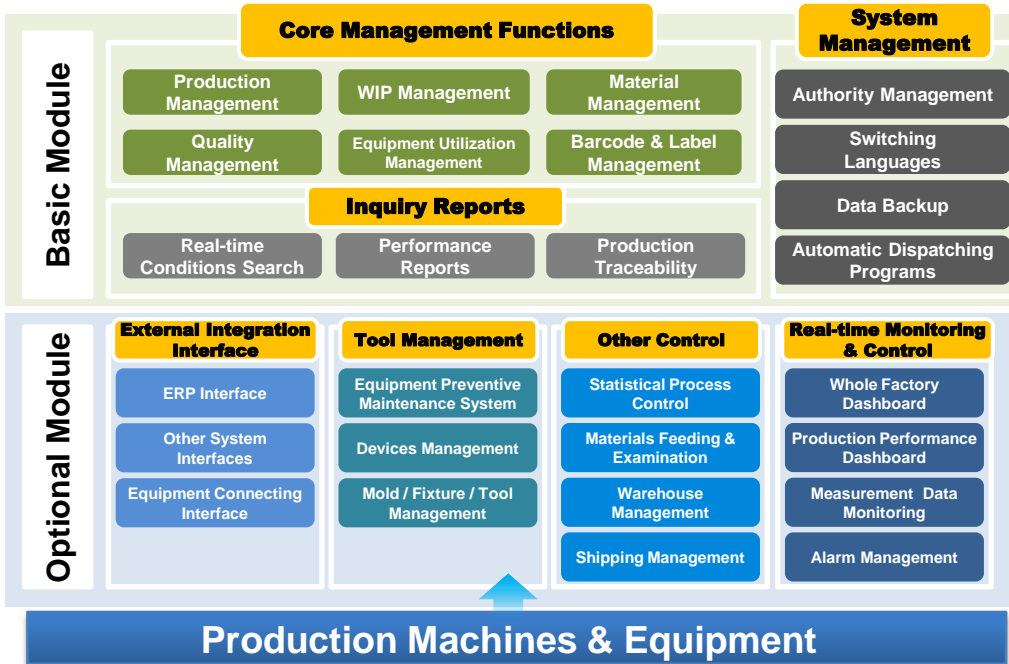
Basic Module

Core Management Functions

Production Management

WIP Management

Material Management

Quality Management

Equipment Utilization Management

Barcode & Label Management

Inquiry Reports

Real-time Conditions Search

Performance Reports

Production Traceability

System Management

Authority Management

Switching Languages

Data Backup

Automatic Dispatching Programs

Optional Module

External Integration Interface

ERP Interface

Other System Interfaces

Equipment Connecting Interface

Tool Management

Equipment Preventive Maintenance System

Devices Management

Mold / Fixture / Tool Management

Other Control

Statistical Process Control

Materials Feeding & Examination

Warehouse Management

Shipping Management

Real-time Monitoring & Control

Whole Factory Dashboard

Production Performance Dashboard

Measurement Data Monitoring

Alarm Management

Production Machines & Equipment